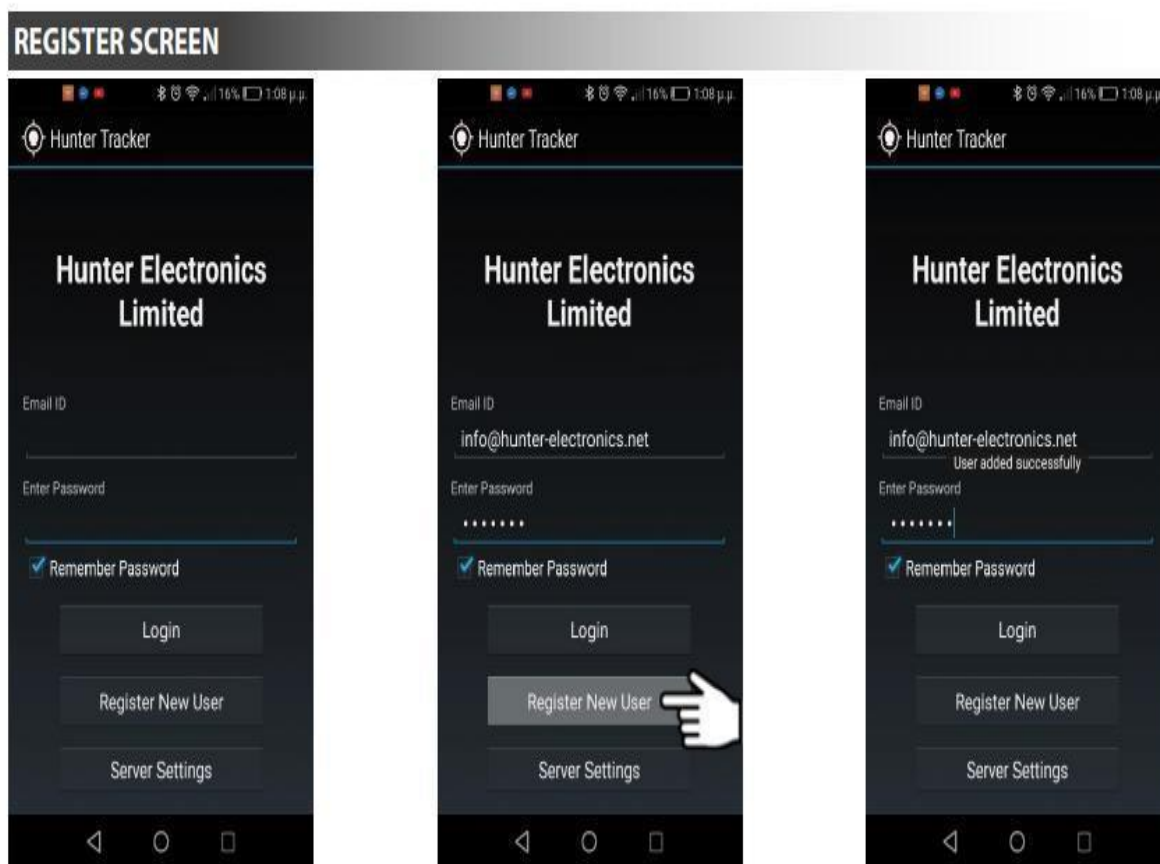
REGISTER SCREEN

16% 1:08 µ.µ.

Hunter Tracker

Hunter Electronics Limited

Email ID

Enter Password

Remember Password

Login

Register New User

Server Settings

16% 1:08 µ.µ.

Hunter Tracker

Hunter Electronics Limited

Email ID

info@hunter-electronics.net

Enter Password

••••••••

Remember Password

Login

Register New User

Server Settings

16% 1:08 µ.µ.

Hunter Tracker

Hunter Electronics Limited

Email ID

info@hunter-electronics.net

User added successfully

Enter Password

••••••••

Remember Password

Login

Register New User

Server Settings